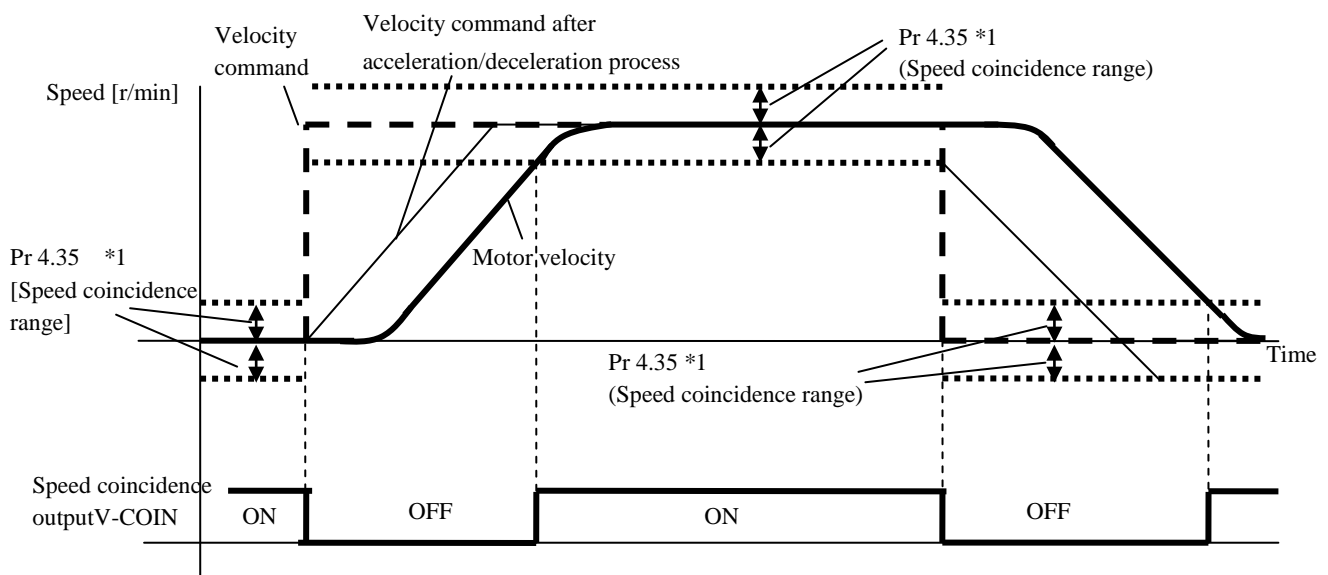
Velocity command

Velocity command after acceleration/deceleration process

Pr 4.35 *1
(Speed coincidence range)

Speed [r/min]

Pr 4.35 *1
[Speed coincidence range]

Motor velocity

Time

Pr 4.35 *1
(Speed coincidence range)

Speed coincidence outputV-COIN

ON

OFF

ON

OFF